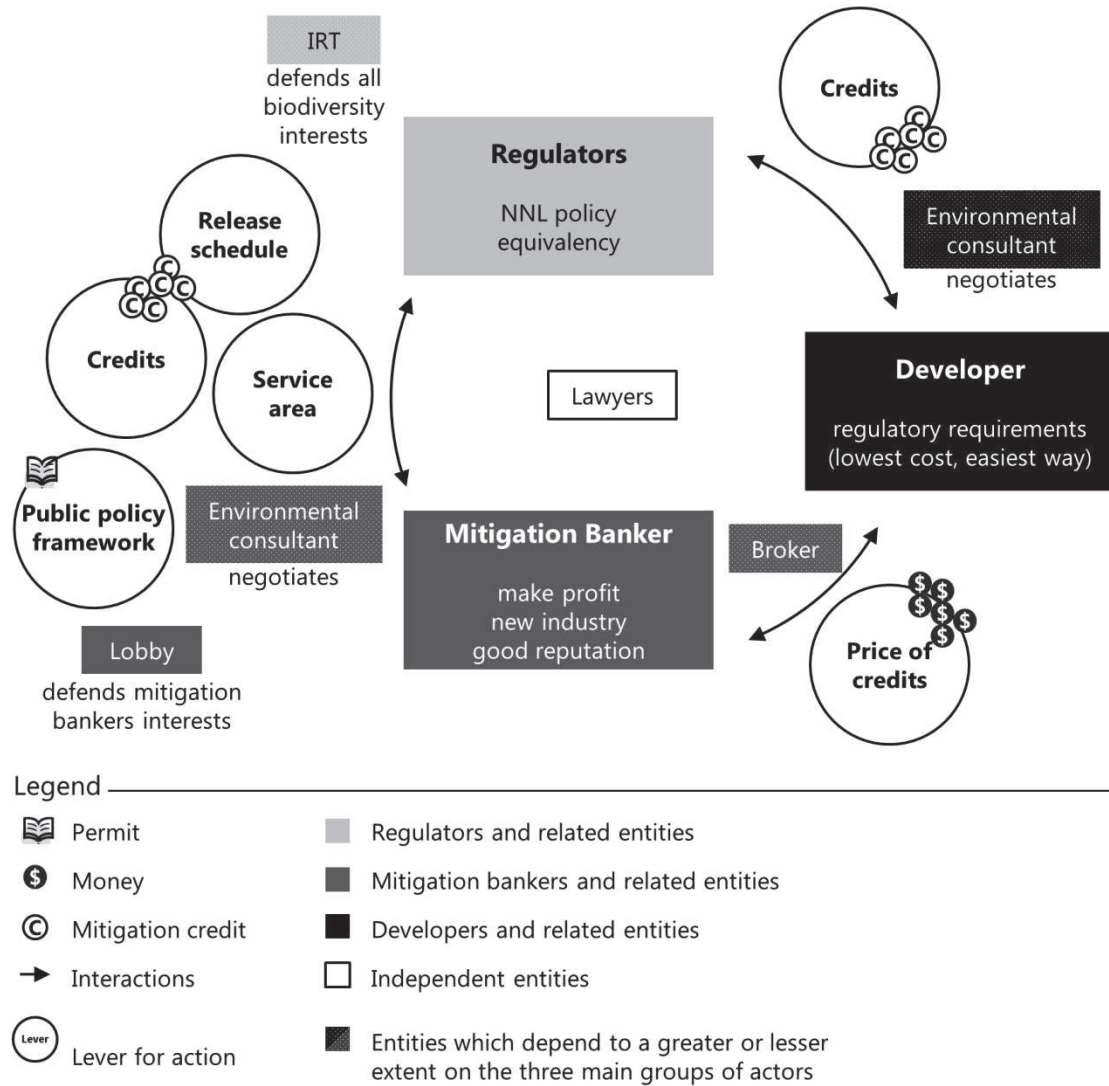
IRT
defends all biodiversity interests

Regulators

NNL policy
equivalency

Credits

Environmental consultant
negotiates

Release schedule

Credits

Service area

Lawyers

Developer

regulatory requirements
(lowest cost, easiest way)

Public policy framework

Environmental consultant
negotiates

Mitigation Banker

make profit
new industry
good reputation

Broker

Price of credits

Lobby
defends mitigation bankers interests

Legend

Permit

Money

Mitigation credit

Interactions

Lever

Lever for action

Regulators and related entities

Mitigation bankers and related entities

Developers and related entities

Independent entities

Entities which depend to a greater or lesser extent on the three main groups of actors